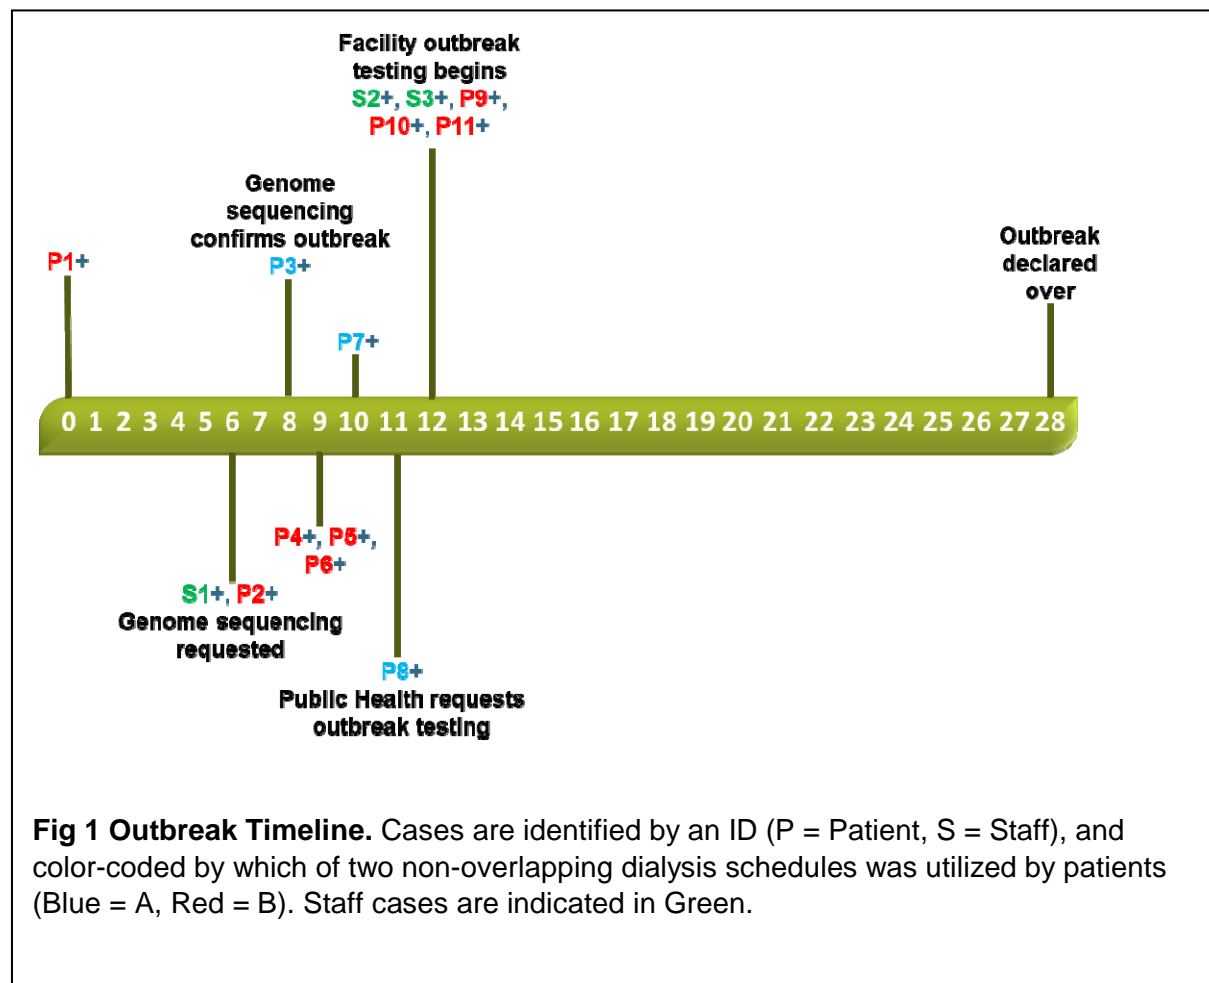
Facility outbreak testing begins
S2+, S3+, P9+, P10+, P11+

Genome sequencing confirms outbreak
P3+

P1+

Outbreak declared over

P7+

0 1 2 3 4 5 6 7 8 9 10 11 12 13 14 15 16 17 18 19 20 21 22 23 24 25 26 27 28

P4+, P5+, P6+

S1+, P2+
Genome sequencing requested

P8+
Public Health requests outbreak testing

**Fig 1 Outbreak Timeline.** Cases are identified by an ID (P = Patient, S = Staff), and color-coded by which of two non-overlapping dialysis schedules was utilized by patients (Blue = A, Red = B). Staff cases are indicated in Green.